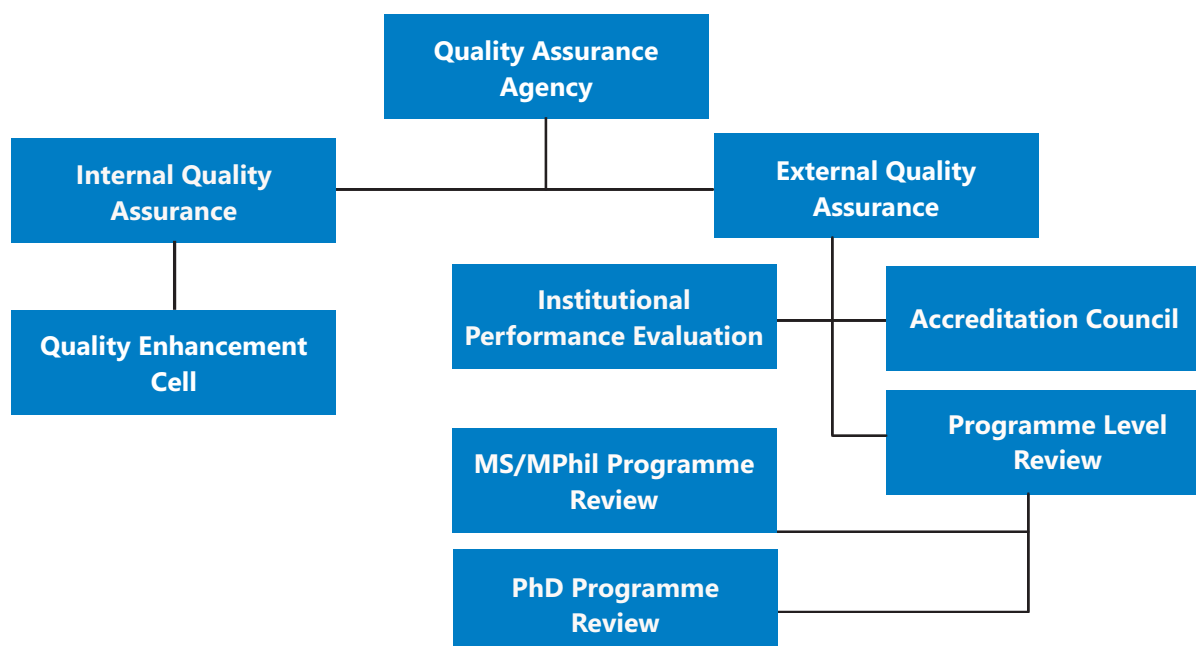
Quality Assurance Agency

Internal Quality Assurance

External Quality Assurance

Quality Enhancement Cell

Institutional Performance Evaluation

Accreditation Council

Programme Level Review

MS/MPhil Programme Review

PhD Programme Review